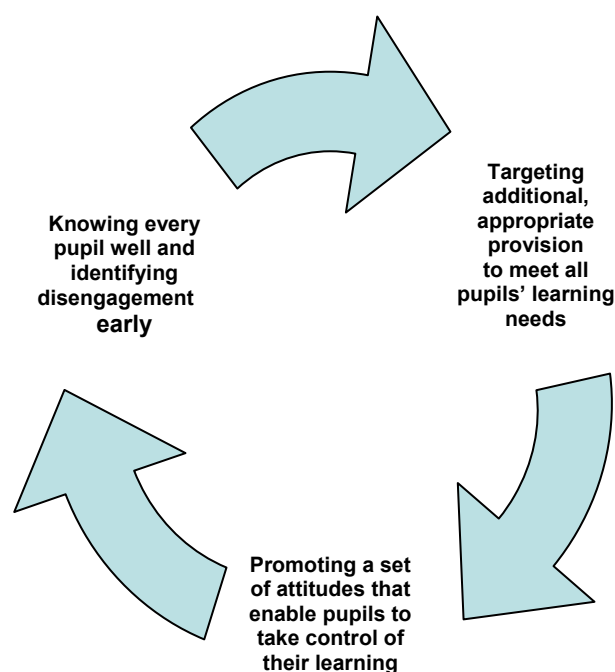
Knowing every pupil well and identifying disengagement early

Targeting additional, appropriate provision to meet all pupils' learning needs

Promoting a set of attitudes that enable pupils to take control of their learning